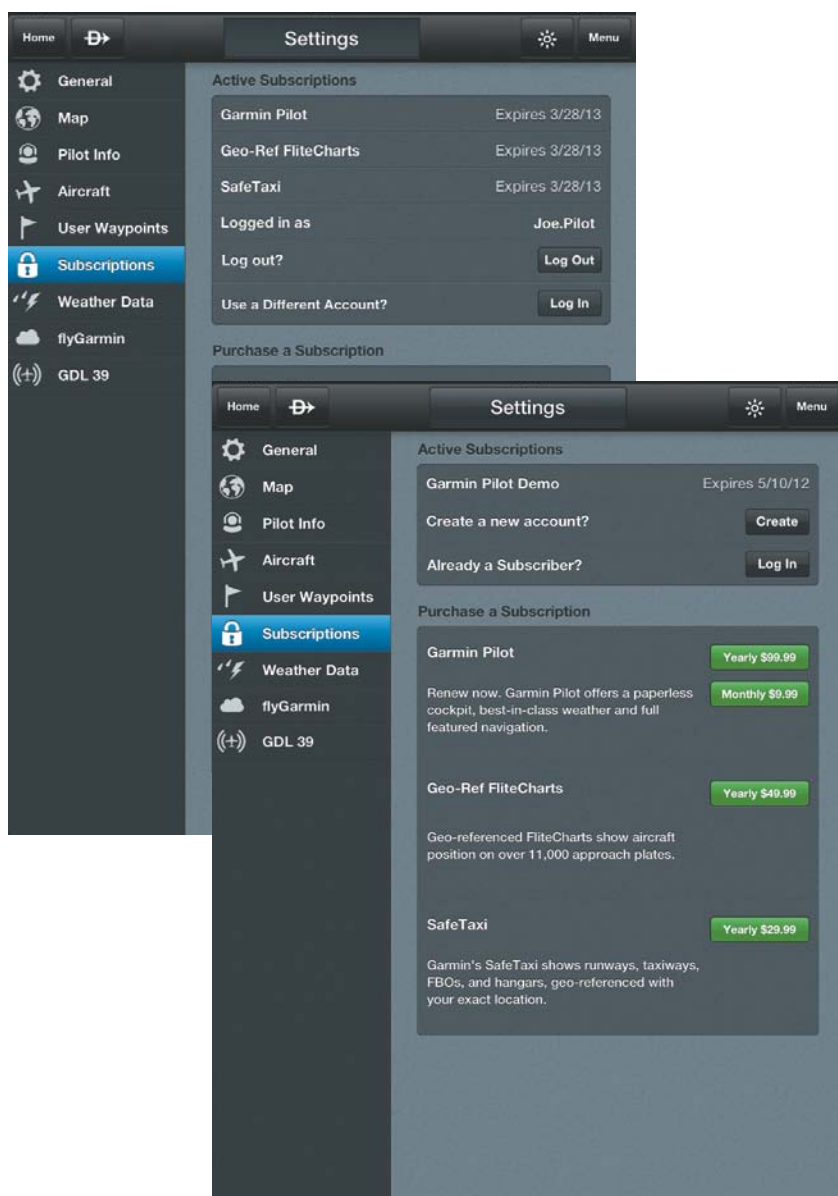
Home

Settings

Menu

General

Map

Pilot Info

Aircraft

User Waypoints

Subscriptions

Weather Data

flyGarmin

GDL 39

Active Subscriptions

Garmin Pilot Expires 3/28/13

Geo-Ref FliteCharts Expires 3/28/13

SafeTaxi Expires 3/28/13

Logged in as Joe.Pilot

Log out? Log Out

Use a Different Account? Log In

Purchase a Subscription

Home

Settings

Menu

General

Map

Pilot Info

Aircraft

User Waypoints

Subscriptions

Weather Data

flyGarmin

GDL 39

Active Subscriptions

Garmin Pilot Demo Expires 5/10/12

Create a new account? Create

Already a Subscriber? Log In

Purchase a Subscription

Garmin Pilot

Yearly $99.99

Renew now. Garmin Pilot offers a paperless cockpit, best-in-class weather and full featured navigation.

Monthly $9.99

Geo-Ref FliteCharts

Yearly $49.99

Geo-referenced FliteCharts show aircraft position on over 11,000 approach plates.

SafeTaxi

Yearly $29.99

Garmin's SafeTaxi shows runways, taxiways, FBOs, and hangars, geo-referenced with your exact location.